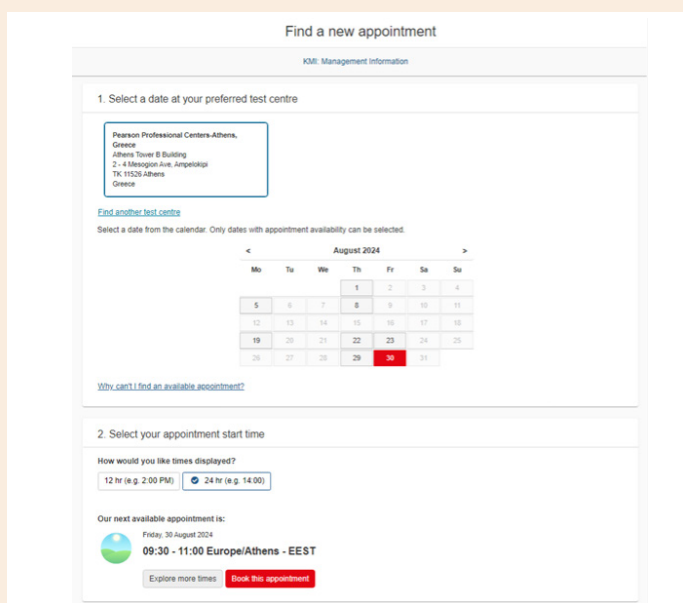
Find a new appointment

KMI: Management Information

1. Select a date at your preferred test centre

Pearson Professional Centers-Athens, Greece
Athens Tower B Building
2 - 4 Mesogion Ave, Ampelokipi
TK 11526 Athens
Greece

Find another test centre

Select a date from the calendar. Only dates with appointment availability can be selected.

<

August 2024

>

| Mo | Tu | We | Th | Fr | Sa | Su |
|---|---|---|---|---|---|---|
| | | | 1 | 2 | 3 | 4 |
| 5 | 6 | 7 | 8 | 9 | 10 | 11 |
| 12 | 13 | 14 | 15 | 16 | 17 | 18 |
| 19 | 20 | 21 | 22 | 23 | 24 | 25 |
| 26 | 27 | 28 | 29 | 30 | 31 | |

Why can't I find an available appointment?

2. Select your appointment start time

How would you like times displayed?

12 hr (e.g. 2:00 PM)
24 hr (e.g. 14:00)

Our next available appointment is:

Friday, 30 August 2024

09:30 - 11:00 Europe/Athens - EEST

Explore more times
Book this appointment